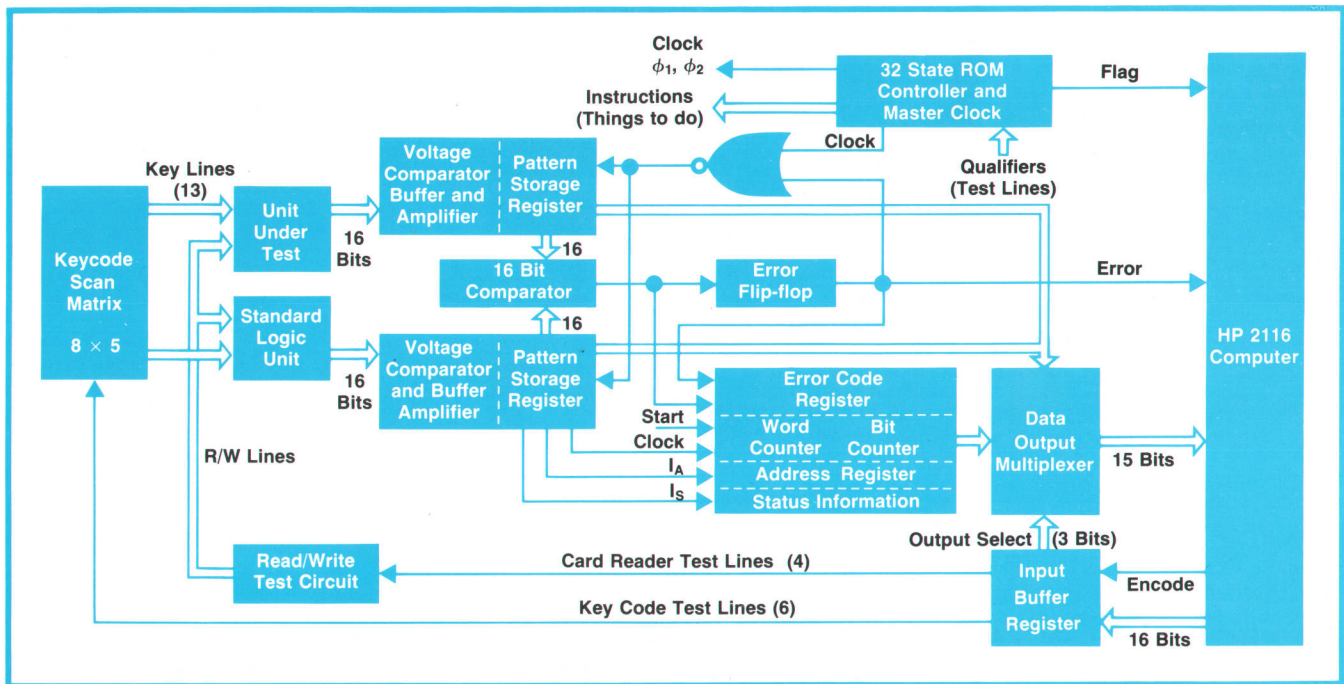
Clock
$\phi_1$, $\phi_2$

Instructions
(Things to do)

32 State ROM
Controller and
Master Clock

Flag

Clock

Qualifiers
(Test Lines)

Key Lines
(13)

Keycode
Scan
Matrix

8 × 5

Unit
Under
Test

16
Bits

Voltage
Comparator
Buffer and
Amplifier

Pattern
Storage
Register

16

16 Bit
Comparator

Error
Flip-flop

Error

16

Standard
Logic
Unit

16
Bits

Voltage
Comparator
and Buffer
Amplifier

Pattern
Storage
Register

HP 2116
Computer

Error Code
Register

Start

Clock

Word
Counter

Bit
Counter

$I_A$

Address Register

$I_S$

Status Information

Data
Output
Multiplexer

15 Bits

R/W Lines

Output Select

(3 Bits)

Read/Write
Test Circuit

Card Reader Test Lines (4)

Input
Buffer
Register

Encode

Key Code Test Lines (6)

16 Bits